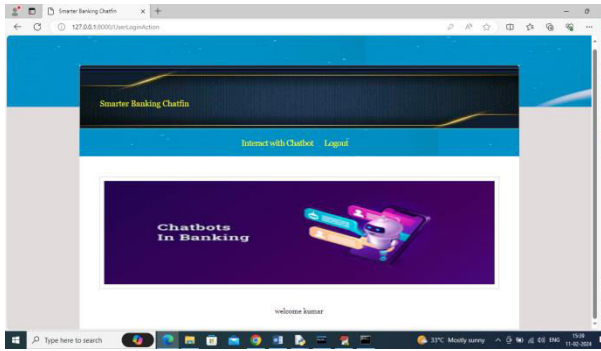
Smarter Banking Chatfin

127.0.0.1:8000/UserLoginAction

Smarter Banking Chatfin

Interact with Chatbot Logout

Chatbots
In Banking

welcome kumar

Type here to search

33°C Mostly sunny

ENG

15:39
11-02-2024